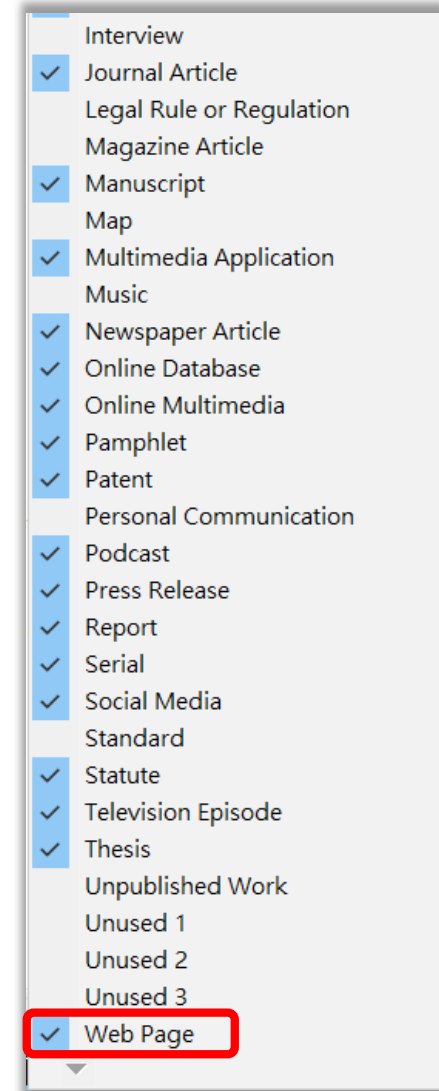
Interview
Journal Article
Legal Rule or Regulation
Magazine Article
Manuscript
Map
Multimedia Application
Music
Newspaper Article
Online Database
Online Multimedia
Pamphlet
Patent
Personal Communication
Podcast
Press Release
Report
Serial
Social Media
Standard
Statute
Television Episode
Thesis
Unpublished Work
Unused 1
Unused 2
Unused 3
Web Page